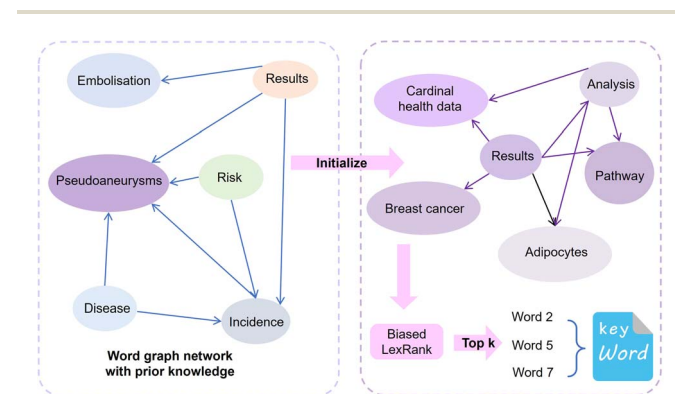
Embolisation

Results

Pseudoaneurysms

Risk

Disease

Incidence

Word graph network with prior knowledge

Initialize

Cardinal health data

Analysis

Results

Pathway

Breast cancer

Adipocytes

Biased LexRank

Top k

Word 2

Word 5

Word 7

key Word